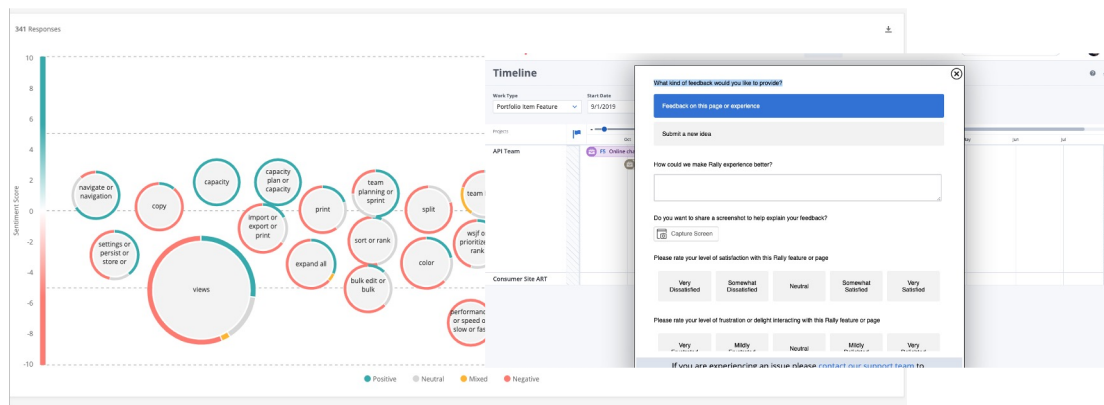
341 Responses

10
8
6
4
2
0
-2
-4
-6
-8
-10

Sentiment Score

navigate or navigation
copy
capacity
capacity plan or capacity
import or export or print
print
team planning or sprint
split
team
settings or persist or store or
views
expand all
sort or rank
wsjf or prioritiz rank
color
bulk edit or bulk
performan or speed o slow or fas

Positive Neutral Mixed Negative

Timeline

Work Type
Portfolio Item Feature
Start Date
9/1/2019
Projects
API Team
Consumer Site ART

What kind of feedback would you like to provide?

Feedback on this page or experience

Submit a new idea

How could we make Rally experience better?

Do you want to share a screenshot to help explain your feedback?

Capture Screen

Please rate your level of satisfaction with this Rally feature or page

| Very Dissatisfied | Somewhat Dissatisfied | Neutral | Somewhat Satisfied | Very Satisfied |
|---|---|---|---|---|

Please rate your level of frustration or delight interacting with this Rally feature or page

| Very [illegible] | Mildly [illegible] | Neutral | Mildly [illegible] | Very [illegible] |
|---|---|---|---|---|

If you are experiencing an issue please contact our support team to